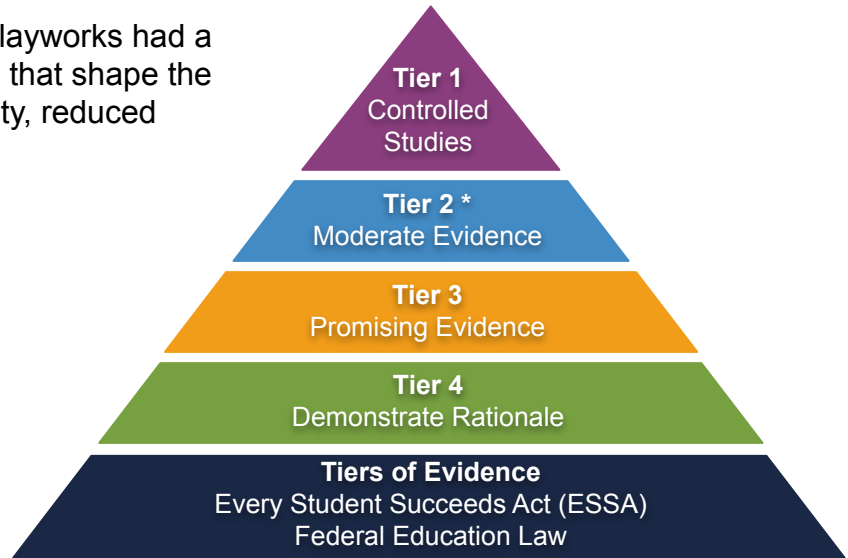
layworks had a
that shape the
ty, reduced

Tier 1
Controlled Studies

Tier 2 *
Moderate Evidence

Tier 3
Promising Evidence

Tier 4
Demonstrate Rationale

Tiers of Evidence
Every Student Succeeds Act (ESSA)
Federal Education Law